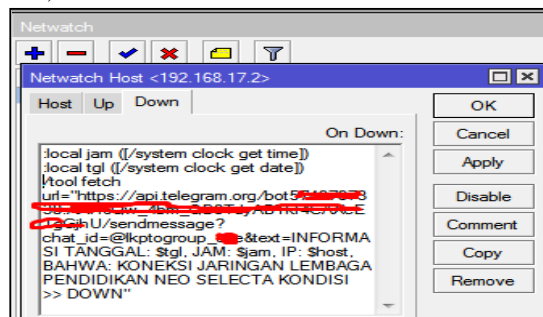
Netwatch

Netwatch Host <192.168.17.2>

Host Up Down

On Down:

:local jam ([/system clock get time])
:local tgl ([/system clock get date])
/tool fetch
url="https://api.telegram.org/bot5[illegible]
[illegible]
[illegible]U/sendmessage?
chat_id=@lkptogroup_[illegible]&text=INFORMASI TANGGAL: $tgl, JAM: $jam, IP: $host, BAHWA: KONEKSI JARINGAN LEMBAGA PENDIDIKAN NEO SELECTA KONDISI >> DOWN"

OK
Cancel
Apply
Disable
Comment
Copy
Remove